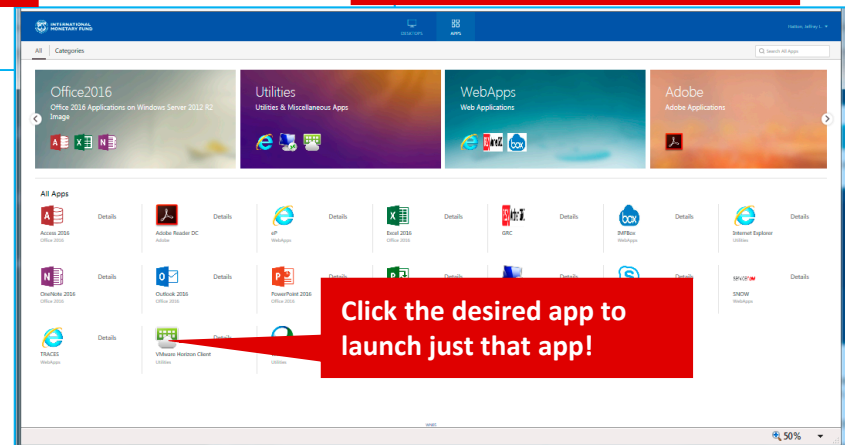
INTERNATIONAL MONETARY FUND

DESKTOPS APPS

Hatton, Jeffrey L. ▾

All | Categories

Search All Apps

Office2016
Office 2016 Applications on Windows Server 2012 R2 Image

Utilities
Utilities & Miscellaneous Apps

WebApps
Web Applications

Adobe
Adobe Applications

All Apps

Access 2016
Office 2016
Details

Adobe Reader DC
Adobe
Details

eP
WebApps
Details

Excel 2016
Office 2016
Details

GRC
Details

IMFBox
WebApps
Details

Internet Explorer
Utilities
Details

OneNote 2016
Office 2016
Details

Outlook 2016
Office 2016
Details

PowerPoint 2016
Office 2016
Details

Details

Details

Details

SNOW
WebApps
Details

TRACES
WebApps
Details

VMware Horizon Client
Utilities
Details

Utilities

Click the desired app to launch just that app!

50%